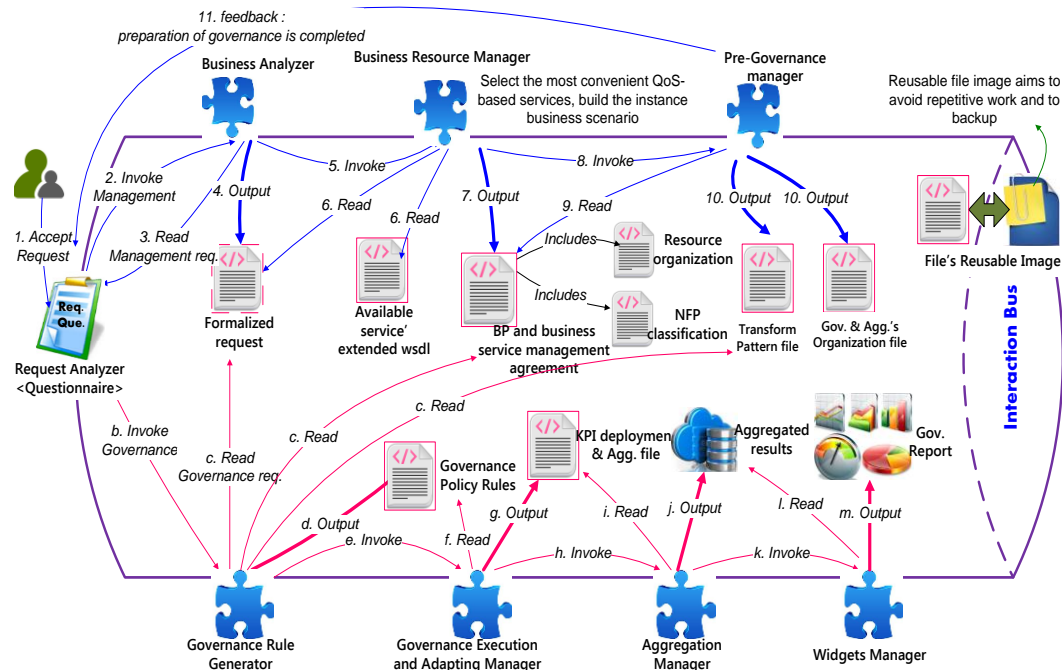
11. feedback :
preparation of governance is completed

Business Analyzer

Business Resource Manager

Select the most convenient QoS-based services, build the instance business scenario

Pre-Governance manager

Reusable file image aims to avoid repetitive work and to backup

1. Accept Request

2. Invoke Management

3. Read Management req.

4. Output

5. Invoke

6. Read

6. Read

7. Output

8. Invoke

9. Read

10. Output

10. Output

Req.
Que.

Request Analyzer
<Questionnaire>

Formalized request

Available service' extended wsdl

Includes

Includes

Resource organization

NFP classification

BP and business service management agreement

Transform Pattern file

Gov. & Agg.'s Organization file

File's Reusable Image

Interaction Bus

b. Invoke Governance

c. Read Governance req.

c. Read

c. Read

Governance Policy Rules

KPI deploymen & Agg. file

Aggregated results

Gov. Report

d. Output

e. Invoke

f. Read

g. Output

h. Invoke

i. Read

j. Output

k. Invoke

l. Read

m. Output

Governance Rule Generator

Governance Execution and Adapting Manager

Aggregation Manager

Widgets Manager